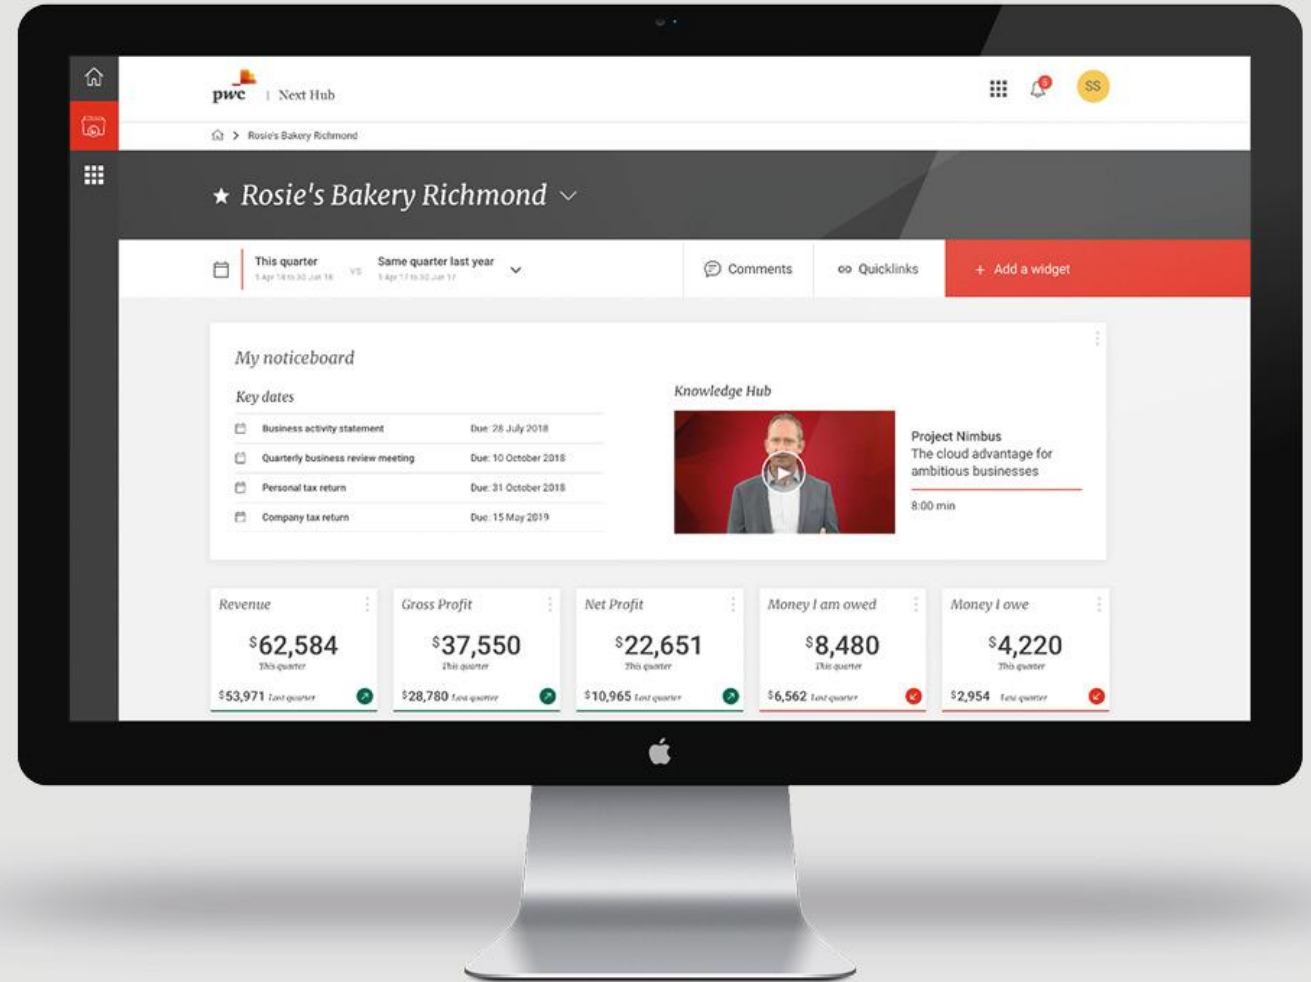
pwc | Next Hub

SS

Rosie's Bakery Richmond

★ Rosie's Bakery Richmond

This quarter
1 Apr 18 to 30 Jun 18

vs

Same quarter last year
1 Apr 17 to 30 Jun 17

Comments

Quicklinks

+ Add a widget

My noticeboard

Key dates

| | |
|---|---|
| Business activity statement | Due: 28 July 2018 |
| Quarterly business review meeting | Due: 10 October 2018 |
| Personal tax return | Due: 31 October 2018 |
| Company tax return | Due: 15 May 2019 |

Knowledge Hub

Project Nimbus
The cloud advantage for ambitious businesses

8:00 min

Revenue
$62,584
This quarter
$53,971 Last quarter

Gross Profit
$37,550
This quarter
$28,780 Last quarter

Net Profit
$22,651
This quarter
$10,965 Last quarter

Money I am owed
$8,480
This quarter
$6,562 Last quarter

Money I owe
$4,220
This quarter
$2,954 Last quarter